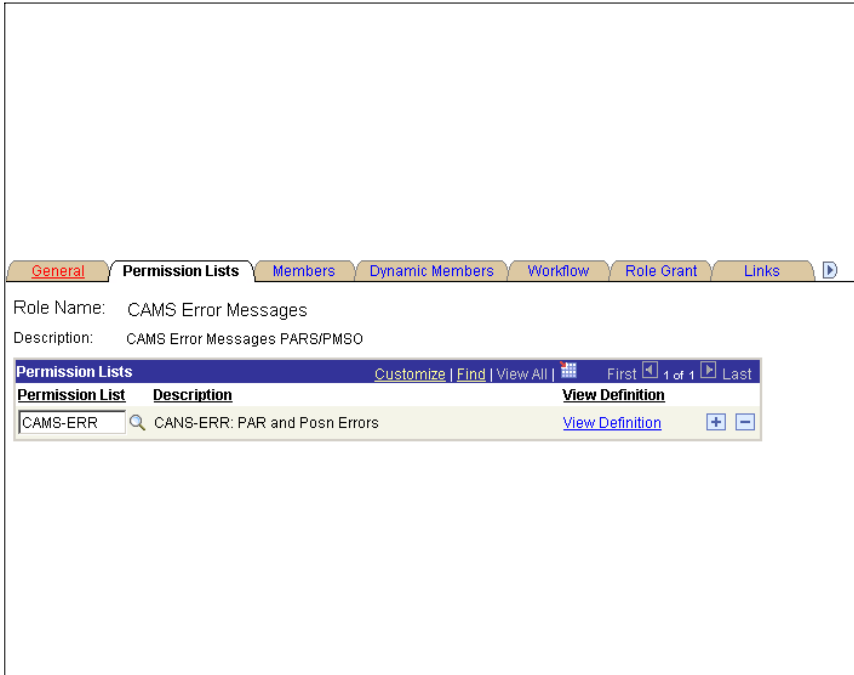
General | Permission Lists | Members | Dynamic Members | Workflow | Role Grant | Links

Role Name: CAMS Error Messages

Description: CAMS Error Messages PARS/PMSO

Permission Lists Customize | Find | View All | First 1 of 1 Last

| Permission List | Description | View Definition |
|---|---|---|
| CAMS-ERR | CANS-ERR: PAR and Posn Errors | View Definition |